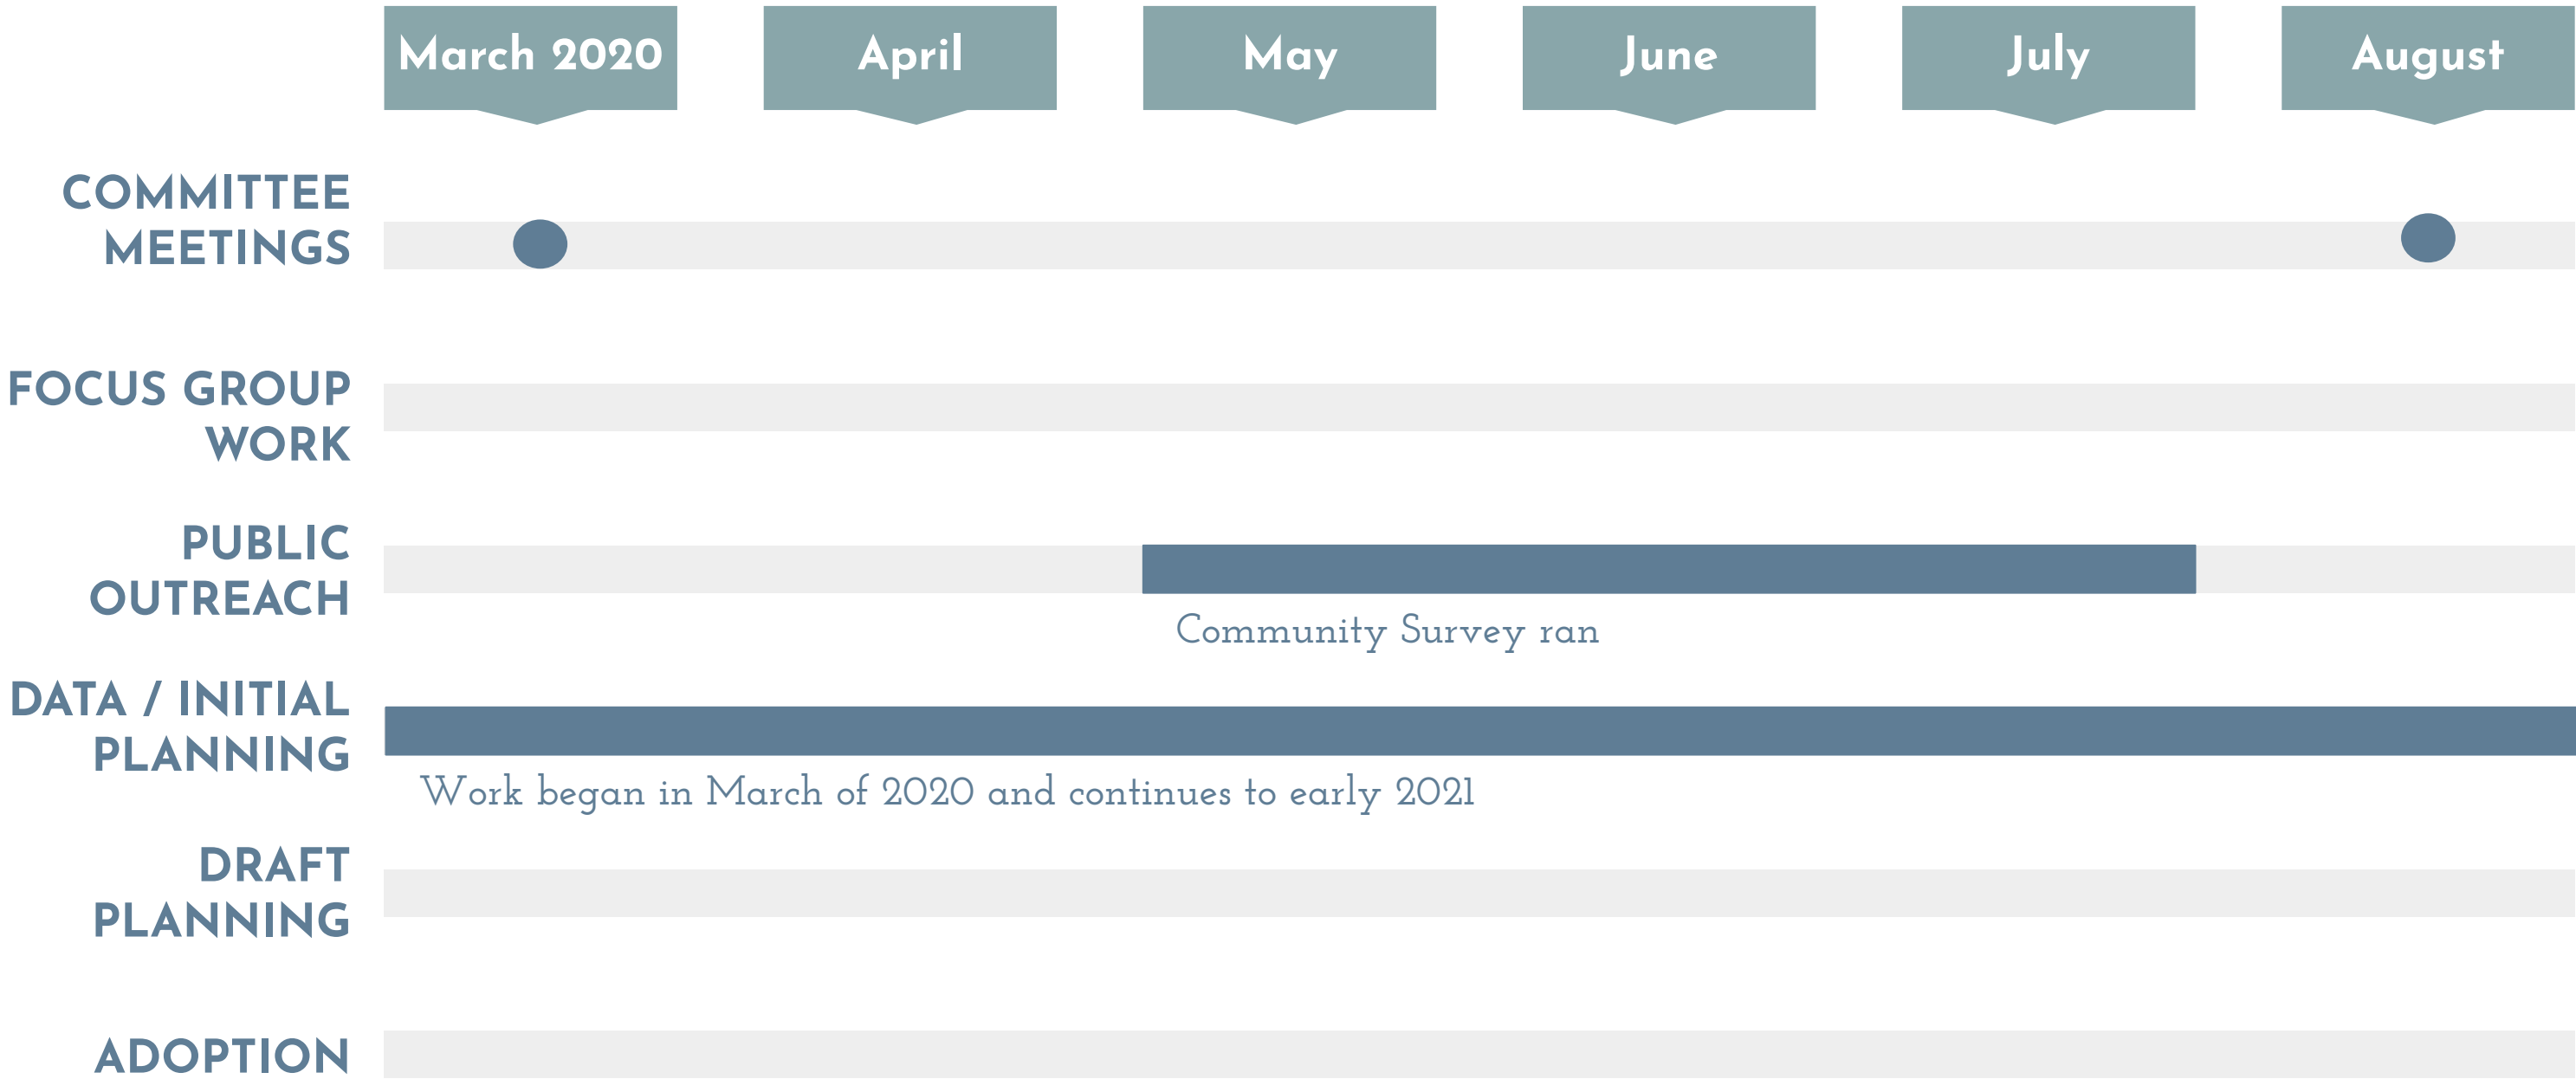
March 2020
April
May
June
July
August

COMMITTEE MEETINGS

FOCUS GROUP WORK

PUBLIC OUTREACH

Community Survey ran

DATA / INITIAL PLANNING

Work began in March of 2020 and continues to early 2021

DRAFT PLANNING

ADOPTION